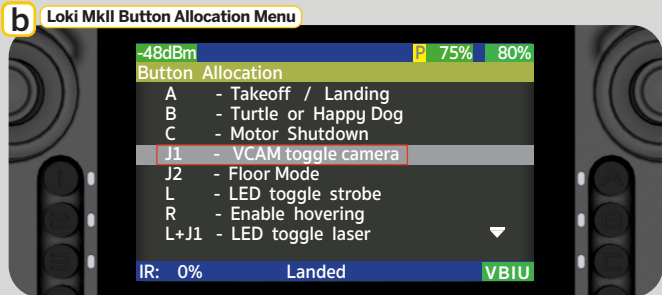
b Loki MkII Button Allocation Menu

-48dBm P 75% 80%

Button Allocation

A - Takeoff / Landing
B - Turtle or Happy Dog
C - Motor Shutdown
J1 - VCAM toggle camera
J2 - Floor Mode
L - LED toggle strobe
R - Enable hovering
L+J1 - LED toggle laser

IR: 0% Landed VBIU